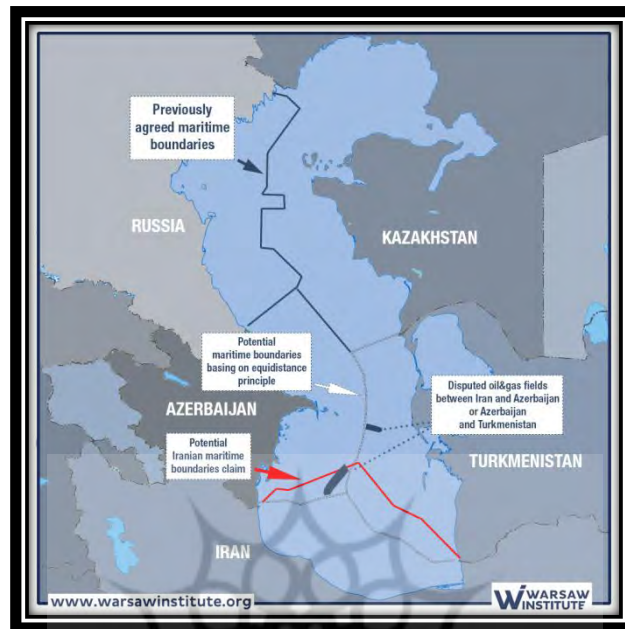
Previously agreed maritime boundaries

RUSSIA

KAZAKHSTAN

Potential maritime boundaries basing on equidistance principle

AZERBAIJAN

Disputed oil&gas fields between Iran and Azerbaijan or Azerbaijan and Turkmenistan

Potential Iranian maritime boundaries claim

TURKMENISTAN

IRAN

www.warsawinstitute.org

WARSAW INSTITUTE